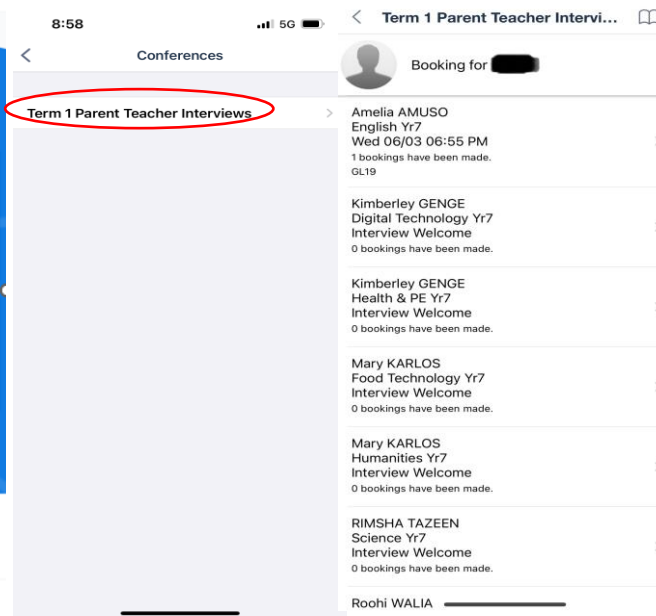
8:58
5G

Conferences

Term 1 Parent Teacher Interviews

Term 1 Parent Teacher Intervi...

Booking for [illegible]

Amelia AMUSO
English Yr7
Wed 06/03 06:55 PM
1 bookings have been made.
GL19

Kimberley GENGE
Digital Technology Yr7
Interview Welcome
0 bookings have been made.

Kimberley GENGE
Health & PE Yr7
Interview Welcome
0 bookings have been made.

Mary KARLOS
Food Technology Yr7
Interview Welcome
0 bookings have been made.

Mary KARLOS
Humanities Yr7
Interview Welcome
0 bookings have been made.

RIMSHA TAZEEN
Science Yr7
Interview Welcome
0 bookings have been made.

Roohi WALIA